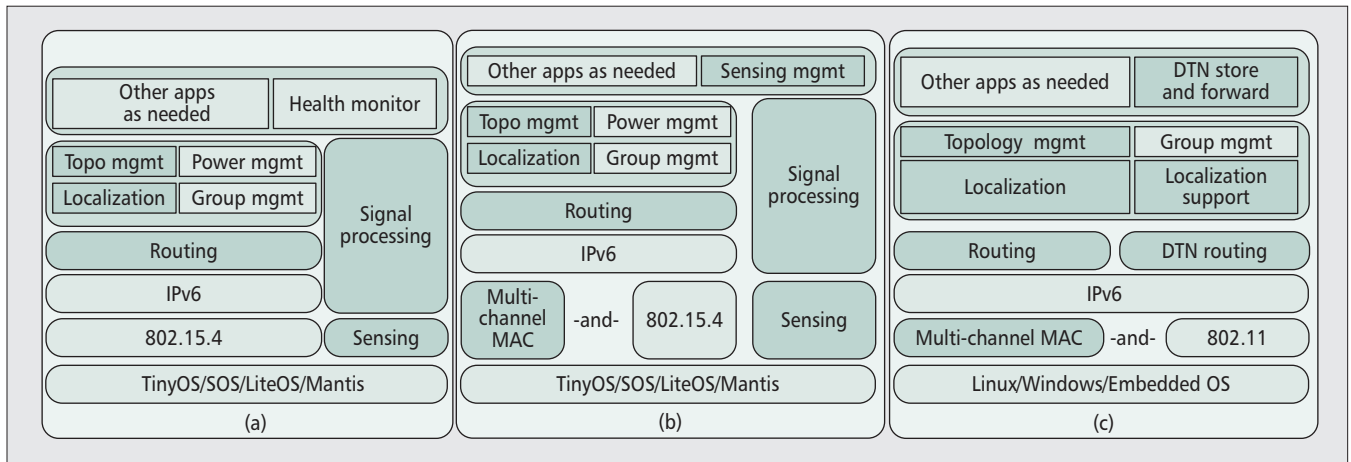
Other apps as needed

Health monitor

Topo mgmt

Power mgmt

Localization

Group mgmt

Signal processing

Routing

IPv6

802.15.4

Sensing

TinyOS/SOS/LiteOS/Mantis

(a)

Other apps as needed

Sensing mgmt

Topo mgmt

Power mgmt

Localization

Group mgmt

Signal processing

Routing

IPv6

Multi-channel MAC

-and-

802.15.4

Sensing

TinyOS/SOS/LiteOS/Mantis

(b)

Other apps as needed

DTN store and forward

Topology mgmt

Group mgmt

Localization

Localization support

Routing

DTN routing

IPv6

Multi-channel MAC

-and-

802.11

Linux/Windows/Embedded OS

(c)